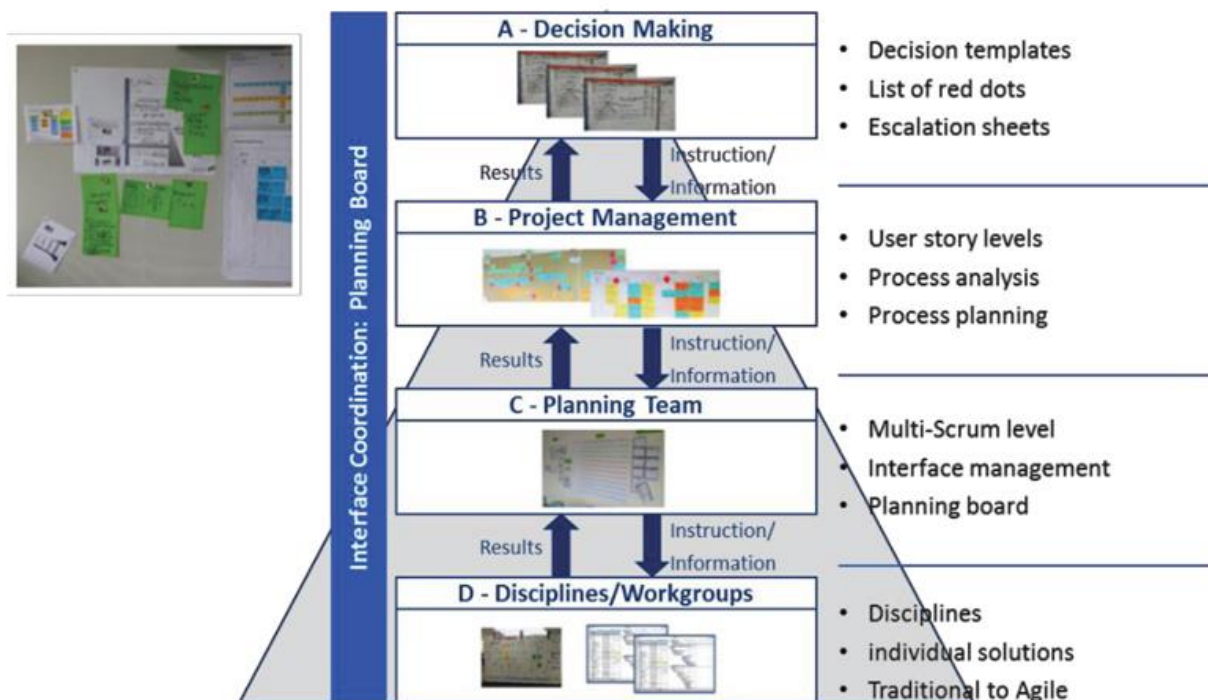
Interface Coordination: Planning Board

A - Decision Making

Results

Instruction/ Information

B - Project Management

Results

Instruction/ Information

C - Planning Team

Results

Instruction/ Information

D - Disciplines/Workgroups

• Decision templates
• List of red dots
• Escalation sheets

• User story levels
• Process analysis
• Process planning

• Multi-Scrum level
• Interface management
• Planning board

• Disciplines
• individual solutions
• Traditional to Agile